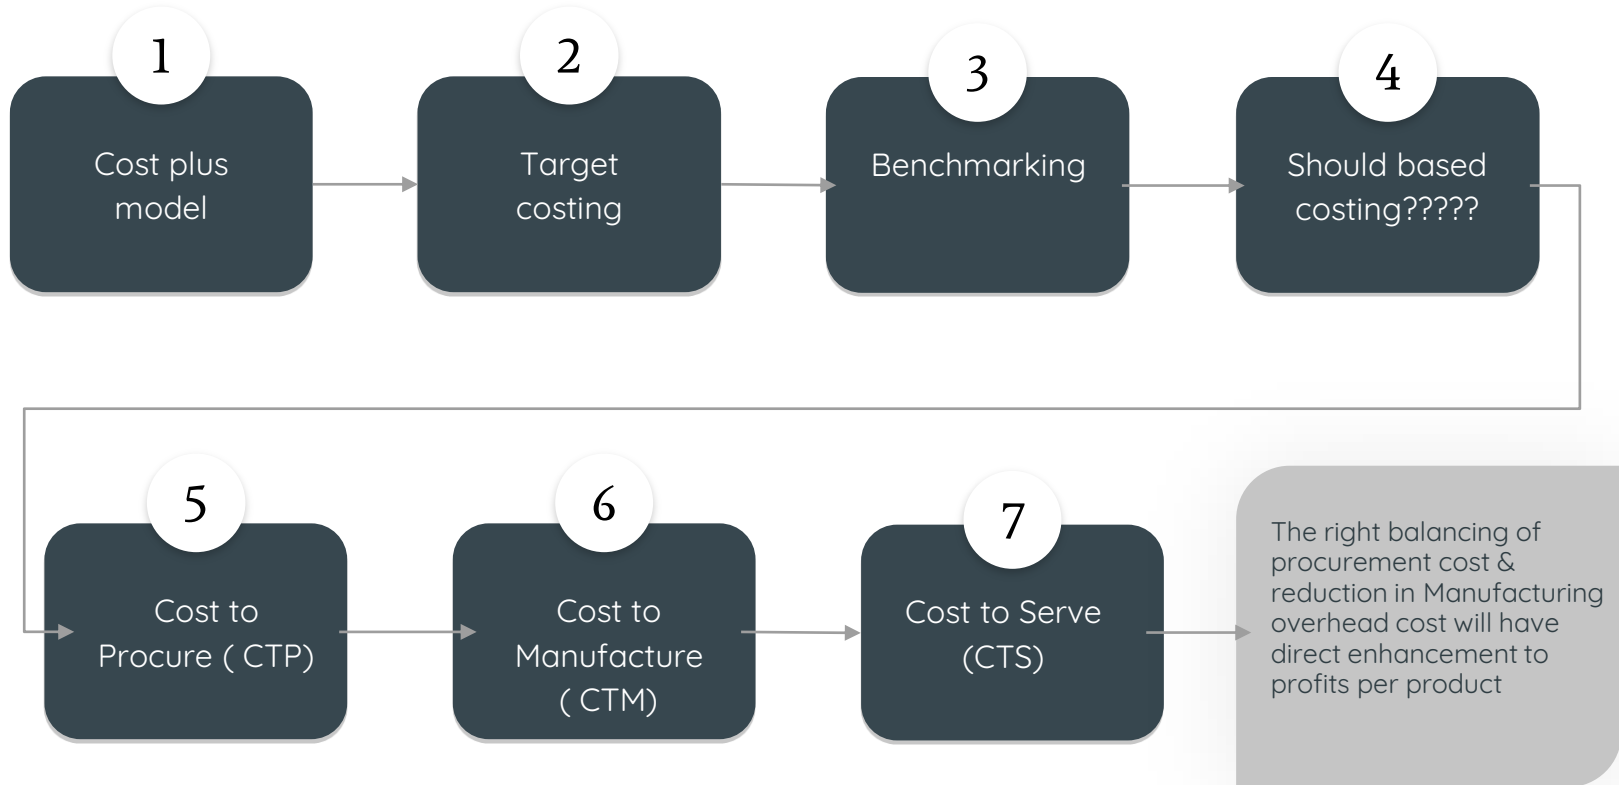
1

Cost plus model

2

Target costing

3

Benchmarking

4

Should based costing?????

5

Cost to Procure ( CTP)

6

Cost to Manufacture ( CTM)

7

Cost to Serve (CTS)

The right balancing of procurement cost & reduction in Manufacturing overhead cost will have direct enhancement to profits per product